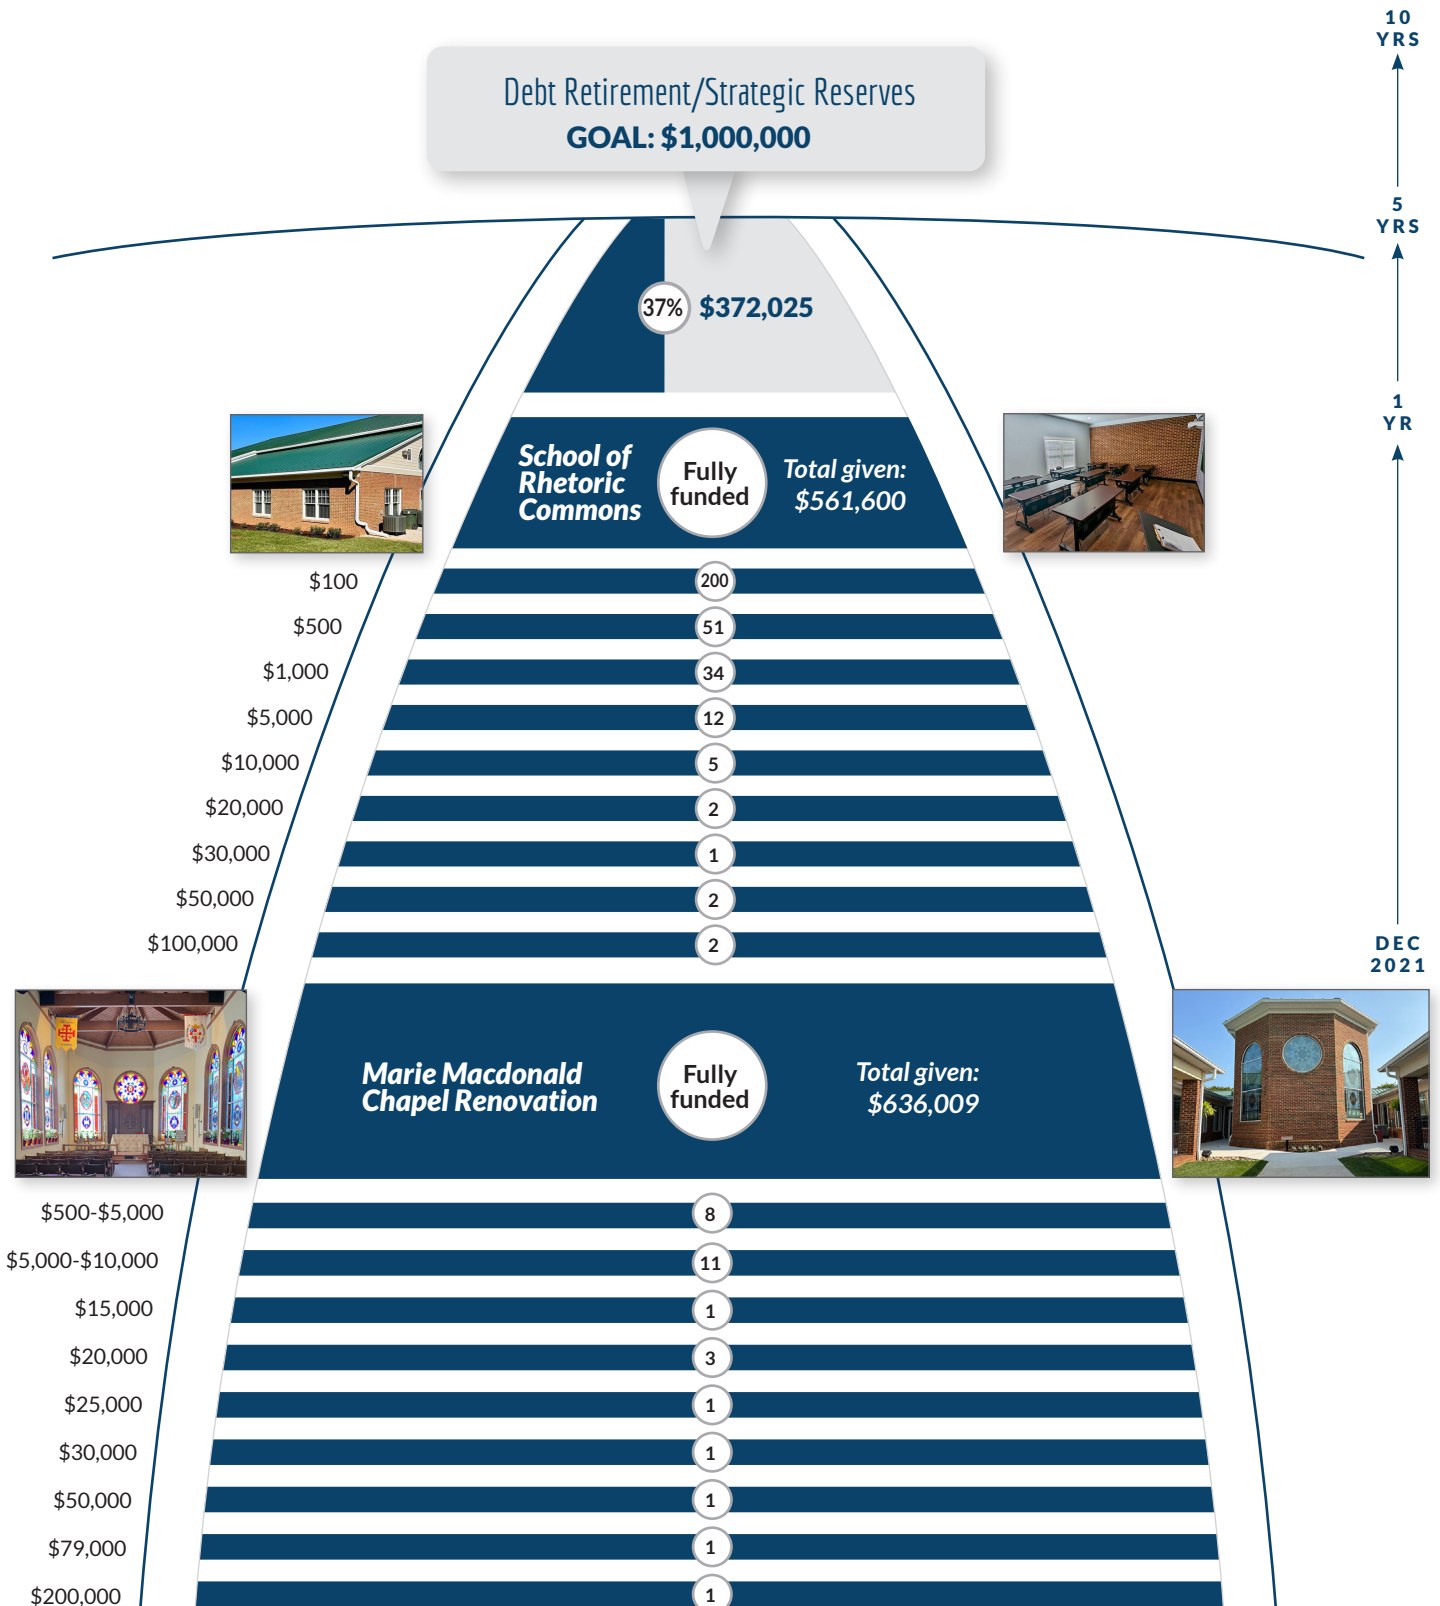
10 YRS

Debt Retirement/Strategic Reserves
GOAL: $1,000,000

5 YRS

37% $372,025

1 YR

School of Rhetoric Commons
Fully funded
Total given: $561,600

$100 200
$500 51
$1,000 34
$5,000 12
$10,000 5
$20,000 2
$30,000 1
$50,000 2
$100,000 2

DEC 2021

Marie Macdonald Chapel Renovation
Fully funded
Total given: $636,009

$500-$5,000 8
$5,000-$10,000 11
$15,000 1
$20,000 3
$25,000 1
$30,000 1
$50,000 1
$79,000 1
$200,000 1